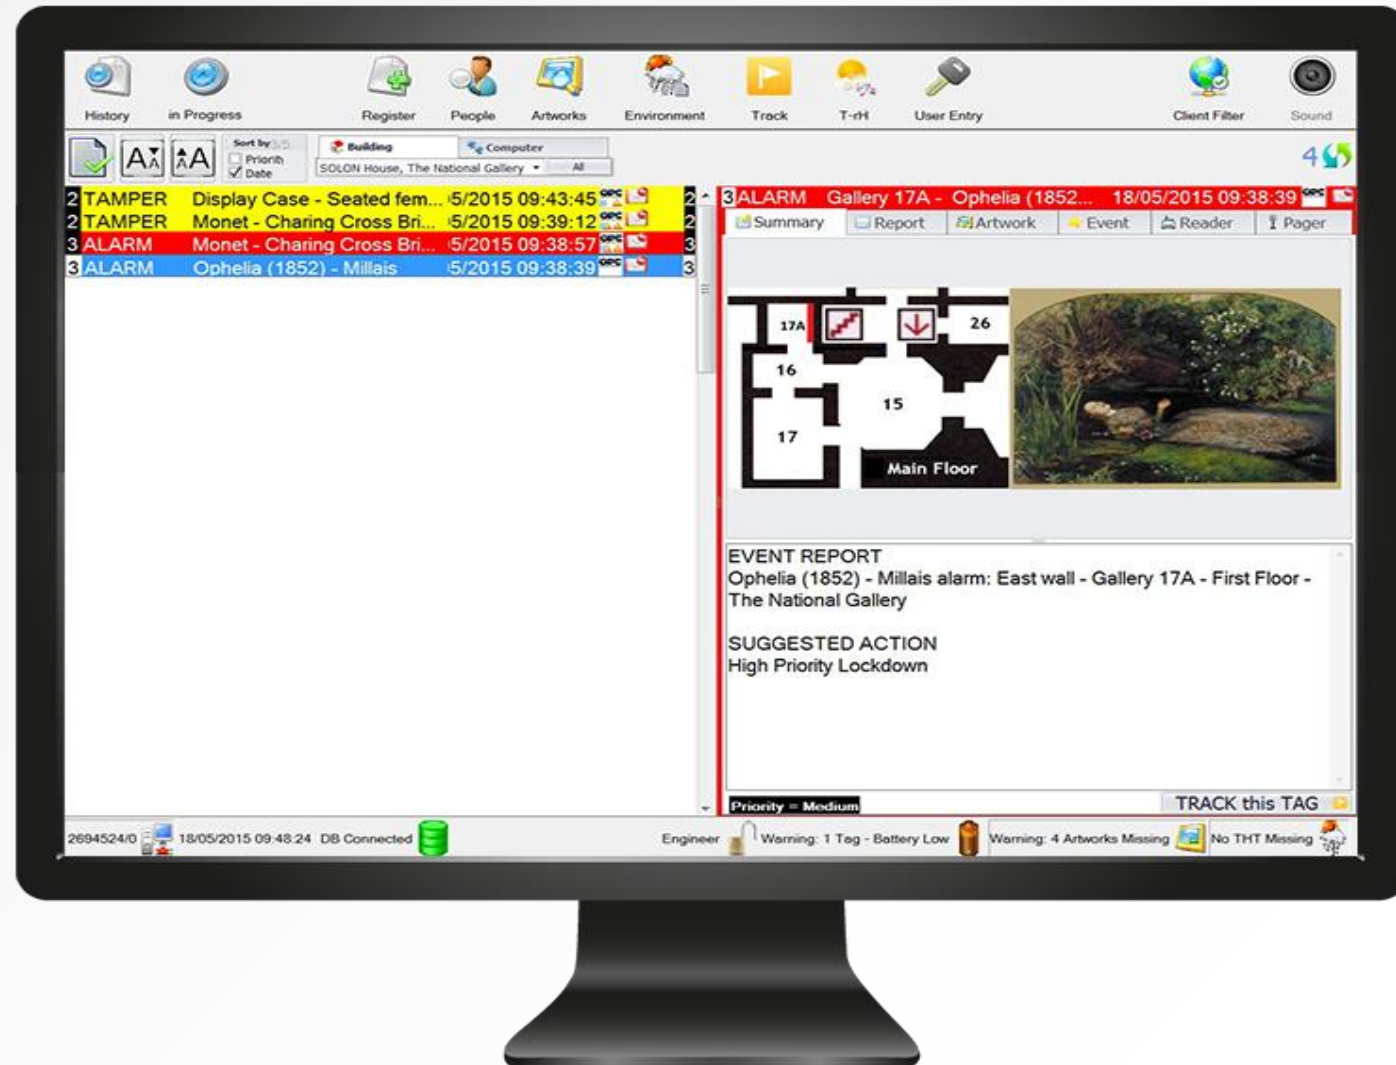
History In Progress Register People Artworks Environment Track T-rH User Entry Client Filter Sound

Sort by Priority Date Building Computer
SOLON House, The National Gallery All

4

| 2 | TAMPER | Display Case - Seated fem... | 5/2015 09:43:45 | 2 |
|---|---|---|---|---|
| 2 | TAMPER | Monet - Charing Cross Bri... | 5/2015 09:39:12 | 2 |
| 3 | ALARM | Monet - Charing Cross Bri... | 5/2015 09:38:57 | 3 |
| 3 | ALARM | Ophelia (1852) - Millais | 5/2015 09:38:39 | 3 |

3 ALARM Gallery 17A - Ophelia (1852... 18/05/2015 09:38:39

Summary Report Artwork Event Reader Pager

17A 26 16 15 17 Main Floor

EVENT REPORT
Ophelia (1852) - Millais alarm: East wall - Gallery 17A - First Floor - The National Gallery

SUGGESTED ACTION
High Priority Lockdown

Priority = Medium
TRACK this TAG

2694524/0 18/05/2015 09:48:24 DB Connected Engineer Warning: 1 Tag - Battery Low Warning: 4 Artworks Missing No THT Missing